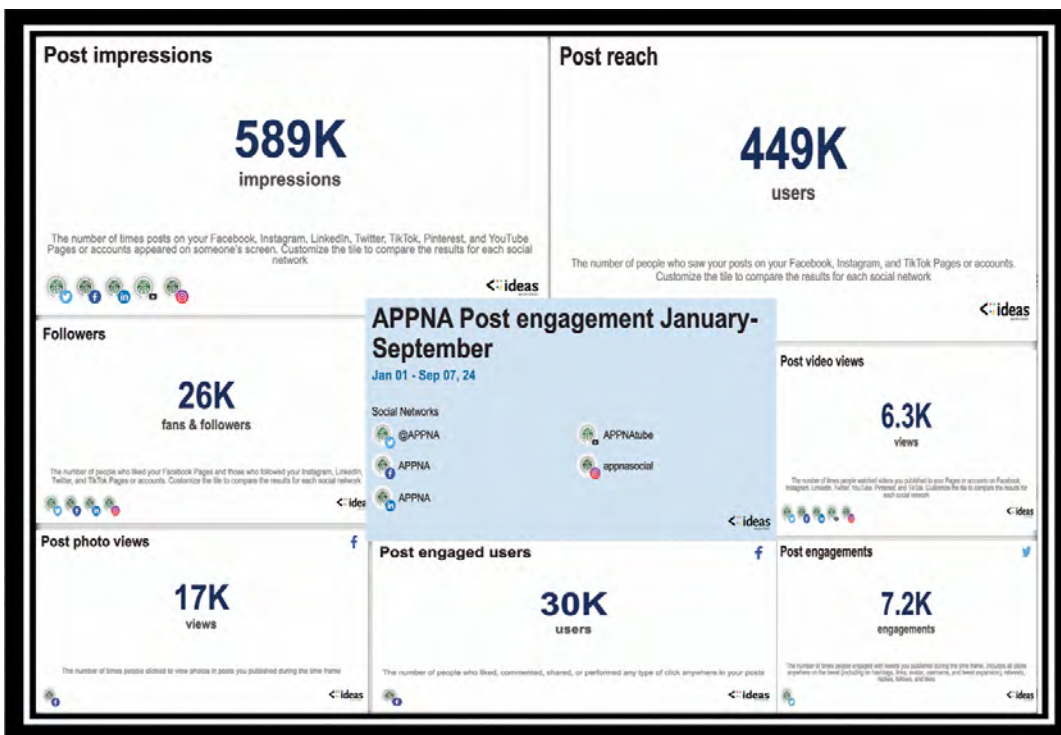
Post impressions

589K
impressions

The number of times posts on your Facebook, Instagram, LinkedIn, Twitter, TikTok, Pinterest, and YouTube Pages or accounts appeared on someone's screen. Customize the tile to compare the results for each social network

ideas

Post reach

449K
users

The number of people who saw your posts on your Facebook, Instagram, and TikTok Pages or accounts. Customize the tile to compare the results for each social network

ideas

Followers

26K
fans & followers

The number of people who liked your Facebook Pages and those who followed your Instagram, LinkedIn, Twitter, and TikTok Pages or accounts. Customize the tile to compare the results for each social network

ideas

APPNA Post engagement January-September
Jan 01 - Sep 07, 24

Social Networks
@APPNA
APPNA
APPNA
APPNAtube
appnasocial

ideas

Post video views

6.3K
views

The number of times people watched videos you published to your Pages or accounts on Facebook, Instagram, LinkedIn, Twitter, YouTube, Pinterest, and TikTok. Customize the tile to compare the results for each social network

ideas

Post photo views

17K
views

The number of times people clicked to view photos in posts you published during the time frame

ideas

Post engaged users

30K
users

The number of people who liked, commented, shared, or performed any type of click anywhere in your posts

ideas

Post engagements

7.2K
engagements

The number of times people engaged with tweets you published during the time frame. Includes all clicks anywhere on the tweet (including on hashtags, links, avatar, username, and tweet expansion), retweets, replies, follows, and likes

ideas